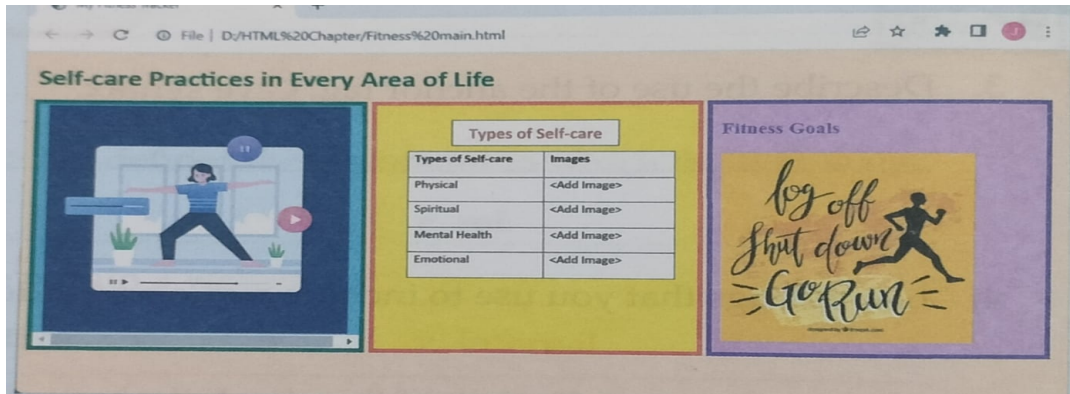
File | D:/HTML%20Chapter/Fitness%20main.html

Self-care Practices in Every Area of Life

Types of Self-care

| Types of Self-care | Images |
|---|---|
| Physical | <Add Image> |
| Spiritual | <Add Image> |
| Mental Health | <Add Image> |
| Emotional | <Add Image> |

Fitness Goals

log off
Shut down
Go Run